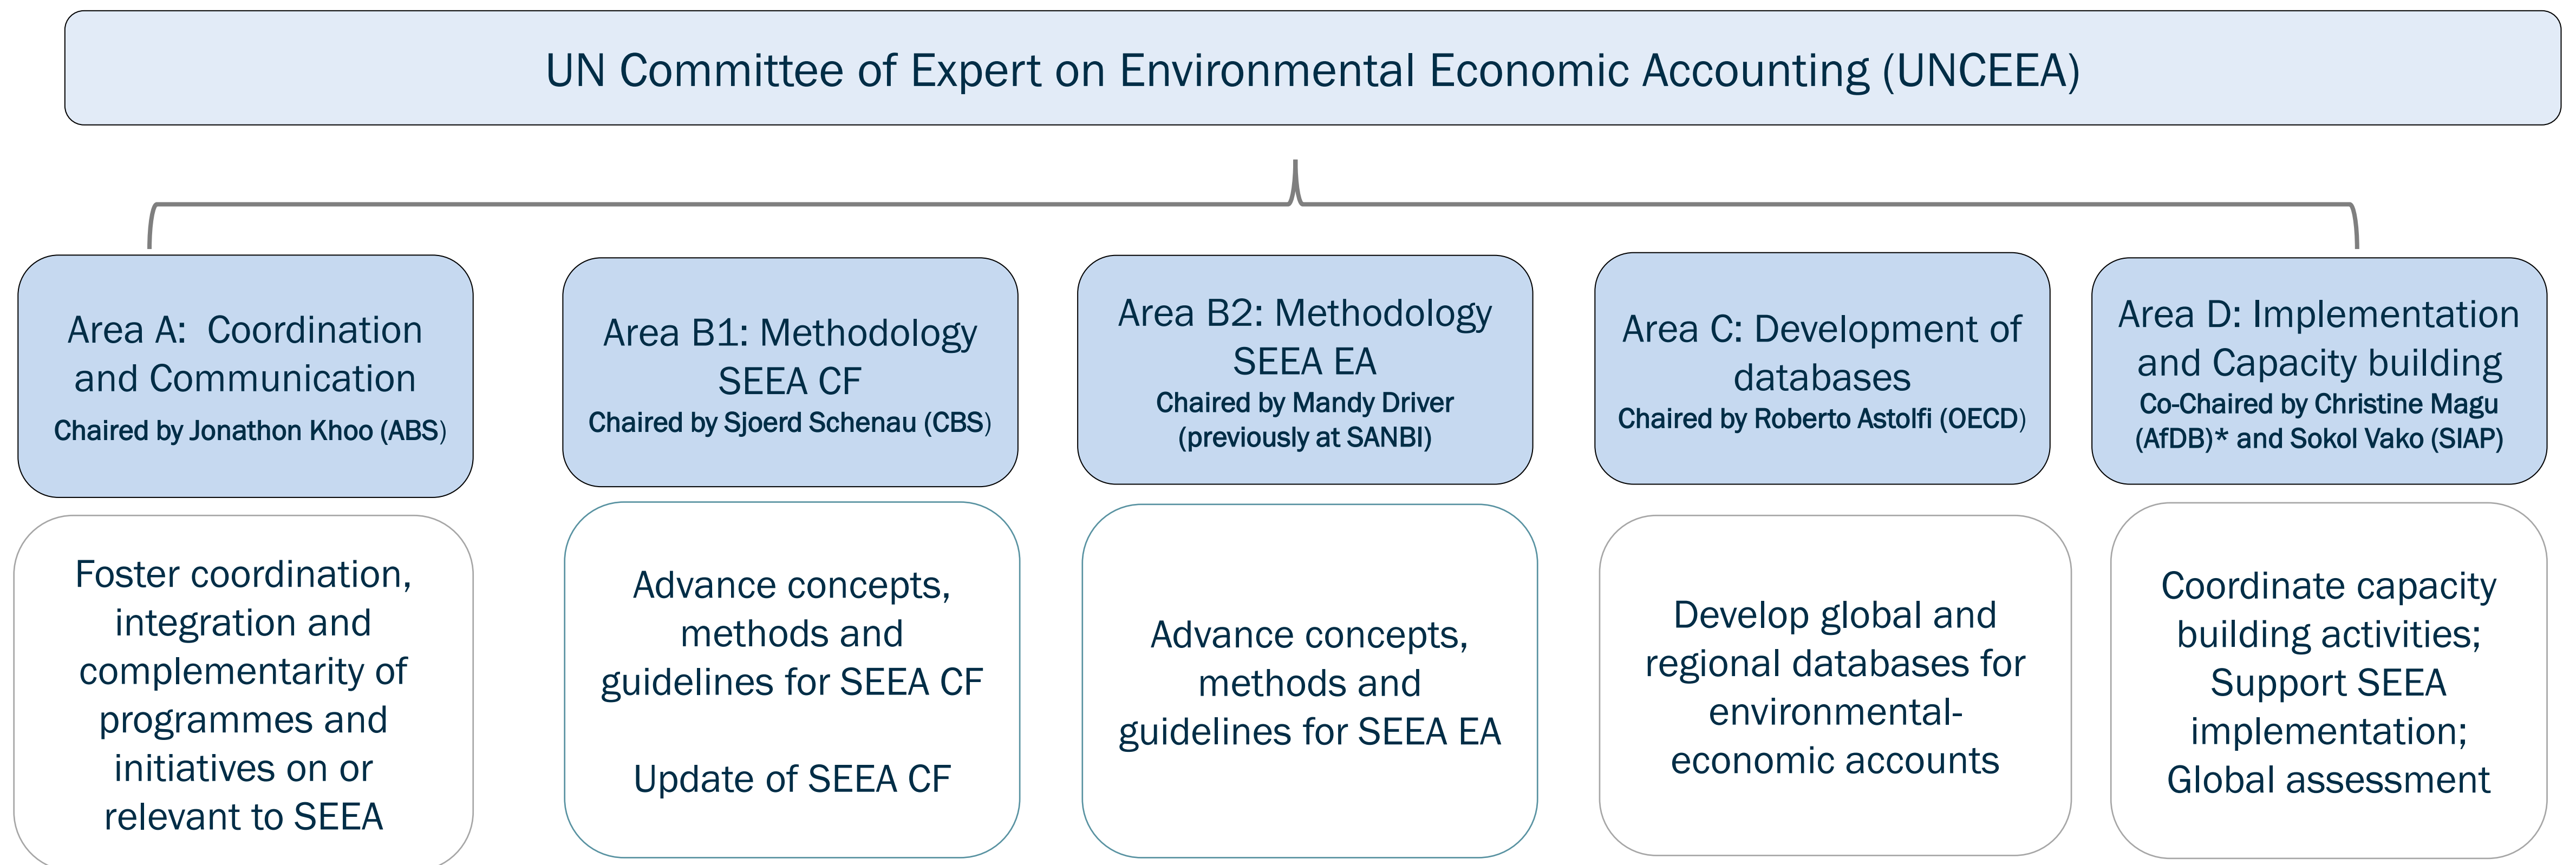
UN Committee of Expert on Environmental Economic Accounting (UNCEEA)

Area A: Coordination and Communication
Chaired by Jonathon Khoo (ABS)

Foster coordination, integration and complementarity of programmes and initiatives on or relevant to SEEA

Area B1: Methodology SEEA CF
Chaired by Sjoerd Schenau (CBS)

Advance concepts, methods and guidelines for SEEA CF

Update of SEEA CF

Area B2: Methodology SEEA EA
Chaired by Mandy Driver (previously at SANBI)

Advance concepts, methods and guidelines for SEEA EA

Area C: Development of databases
Chaired by Roberto Astolfi (OECD)

Develop global and regional databases for environmental-economic accounts

Area D: Implementation and Capacity building
Co-Chaired by Christine Magu (AfDB)* and Sokol Vako (SIAP)

Coordinate capacity building activities; Support SEEA implementation; Global assessment